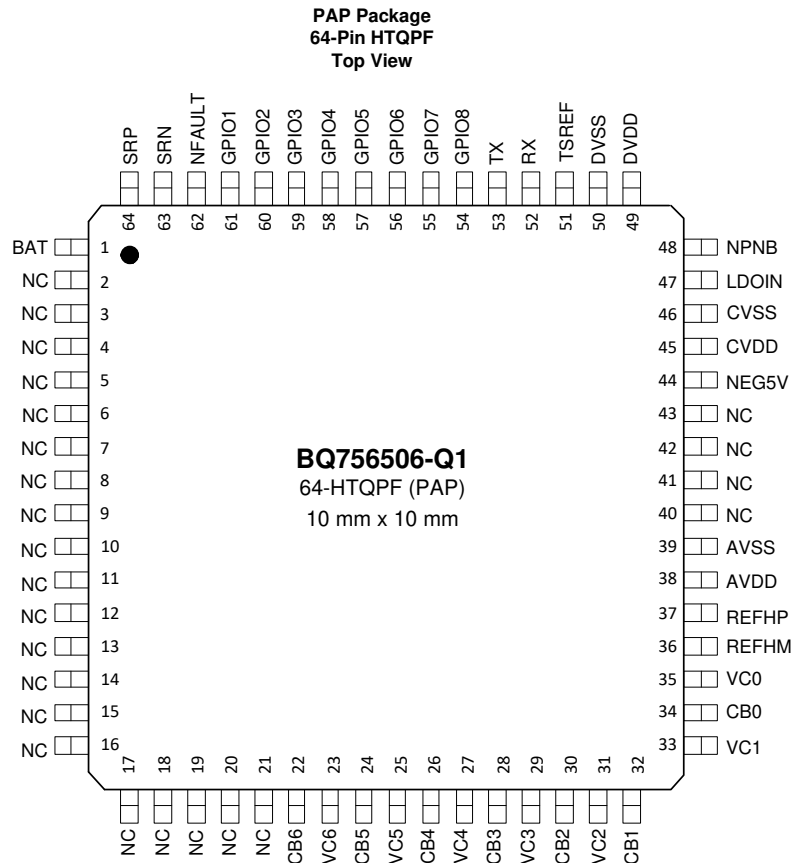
PAP Package
64-Pin HTQPF
Top View

SRP SRN NFAULT GPIO1 GPIO2 GPIO3 GPIO4 GPIO5 GPIO6 GPIO7 GPIO8 TX RX TSREF DVSS DVDD

64 63 62 61 60 59 58 57 56 55 54 53 52 51 50 49

BAT 1
NC 2
NC 3
NC 4
NC 5
NC 6
NC 7
NC 8
NC 9
NC 10
NC 11
NC 12
NC 13
NC 14
NC 15
NC 16

48 NPNB
47 LDOIN
46 CVSS
45 CVDD
44 NEG5V
43 NC
42 NC
41 NC
40 NC
39 AVSS
38 AVDD
37 REFHP
36 REFHM
35 VC0
34 CB0
33 VC1

BQ756506-Q1
64-HTQPF (PAP)
10 mm x 10 mm

17 18 19 20 21 22 23 24 25 26 27 28 29 30 31 32

NC NC NC NC NC CB6 VC6 CB5 VC5 CB4 VC4 CB3 VC3 CB2 VC2 CB1